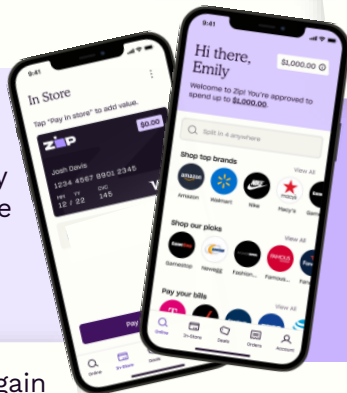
9:41

In Store

Tap "Pay in store" to add value.

ZIP

$0.00

Josh Davis

1234 4567 8901 2345

12 / 22 145

V

Pay

Online In-Store Deals

9:41

Hi there, Emily

$1,000.00

Welcome to Zip! You're approved to spend up to $1,000.00.

Split in 4 anywhere

Shop top brands

View All

amazon

Amazon Walmart Nike Macy's

Shop our picks

View All

GameStop Newegg Fashion... Famous...

Pay your bills

View All

Online In-Store Deals Orders Account

y
e
gain